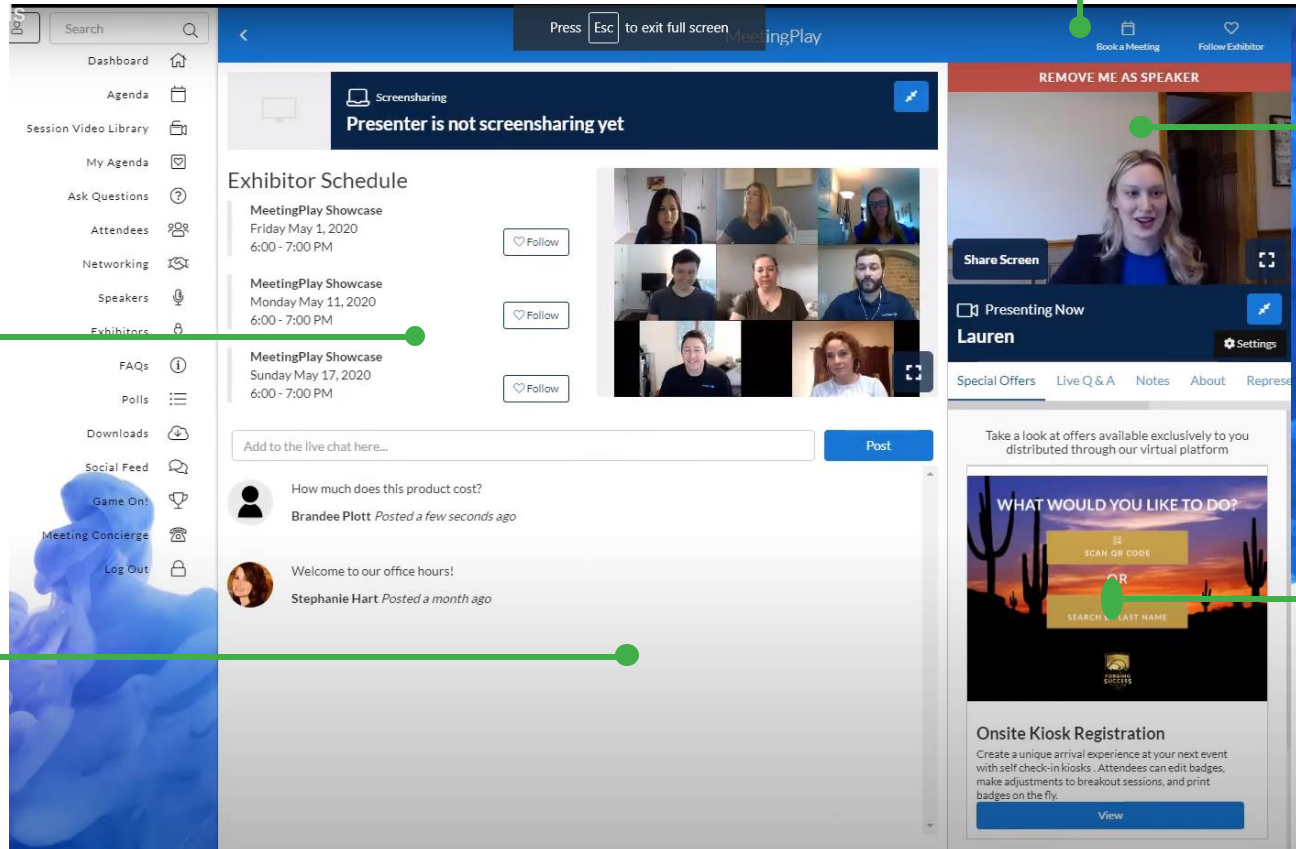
S

Search

Dashboard
Agenda
Session Video Library
My Agenda
Ask Questions
Attendees
Networking
Speakers
Exhibitors
FAQs
Polls
Downloads
Social Feed
Game On!
Meeting Concierge
Log Out

Press Esc to exit full screen

MeetingPlay

Book a Meeting
Follow Exhibitor

Screensharing
Presenter is not screensharing yet

Exhibitor Schedule

MeetingPlay Showcase
Friday May 1, 2020
6:00 - 7:00 PM
Follow

MeetingPlay Showcase
Monday May 11, 2020
6:00 - 7:00 PM
Follow

MeetingPlay Showcase
Sunday May 17, 2020
6:00 - 7:00 PM
Follow

Add to the live chat here...
Post

How much does this product cost?
Brandee Plott Posted a few seconds ago

Welcome to our office hours!
Stephanie Hart Posted a month ago

REMOVE ME AS SPEAKER

Share Screen

Presenting Now
Lauren
Settings

Special Offers
Live Q & A
Notes
About
Represe

Take a look at offers available exclusively to you distributed through our virtual platform

WHAT WOULD YOU LIKE TO DO?
SCAN QR CODE
OR
SEARCH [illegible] LAST NAME
FORGING SUCCESS

Onsite Kiosk Registration
Create a unique arrival experience at your next event with self check-in kiosks . Attendees can edit badges, make adjustments to breakout sessions, and print badges on the fly.
View